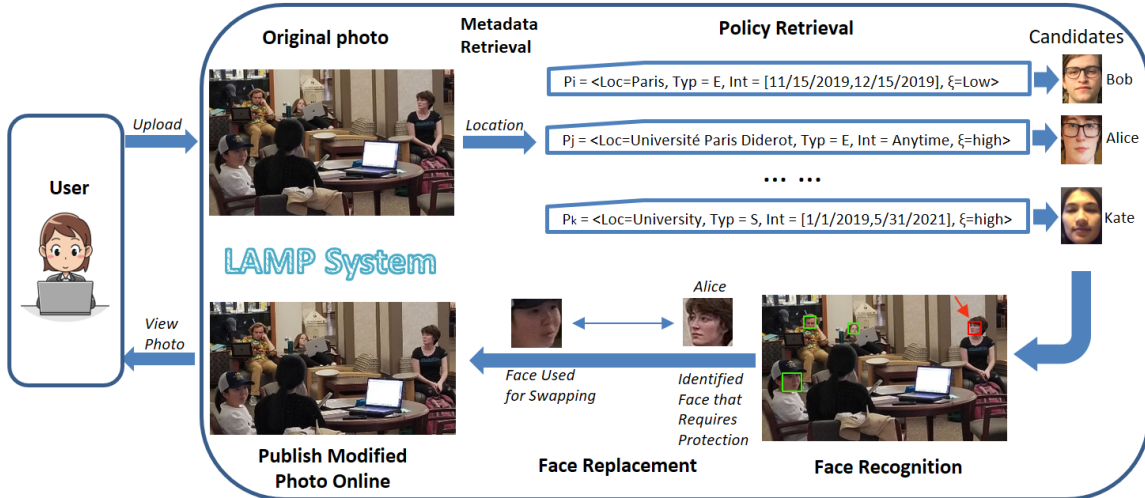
Original photo

Metadata Retrieval

Policy Retrieval

Candidates

User

Upload

Location

Pi = <Loc=Paris, Typ = E, Int = [11/15/2019,12/15/2019], ξ=Low>

Bob

Pj = <Loc=Université Paris Diderot, Typ = E, Int = Anytime, ξ=high>

Alice

... ...

Pk = <Loc=University, Typ = S, Int = [1/1/2019,5/31/2021], ξ=high>

Kate

LAMP System

View Photo

Alice

Face Used for Swapping

Identified Face that Requires Protection

Publish Modified Photo Online

Face Replacement

Face Recognition